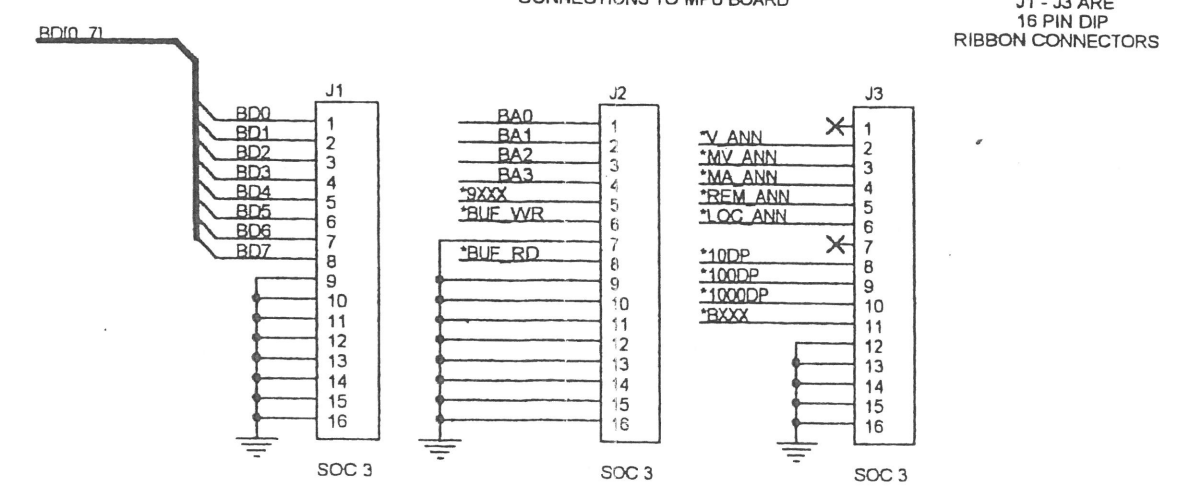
CONNECTIONS TO MPU BOARD

J1 - J3 ARE
16 PIN DIP
RIBBON CONNECTORS

BD[0..7]

J1
BD0 1
BD1 2
BD2 3
BD3 4
BD4 5
BD5 6
BD6 7
BD7 8
9
10
11
12
13
14
15
16
SOC 3

J2
BA0 1
BA1 2
BA2 3
BA3 4
*9XXX 5
*BUF_WR 6
7
*BUF_RD 8
9
10
11
12
13
14
15
16
SOC 3

J3
1
*V_ANN 2
*MV_ANN 3
*MA_ANN 4
*REM_ANN 5
*LOC_ANN 6
7
*10DP 8
*100DP 9
*1000DP 10
*BXXX 11
12
13
14
15
16
SOC 3